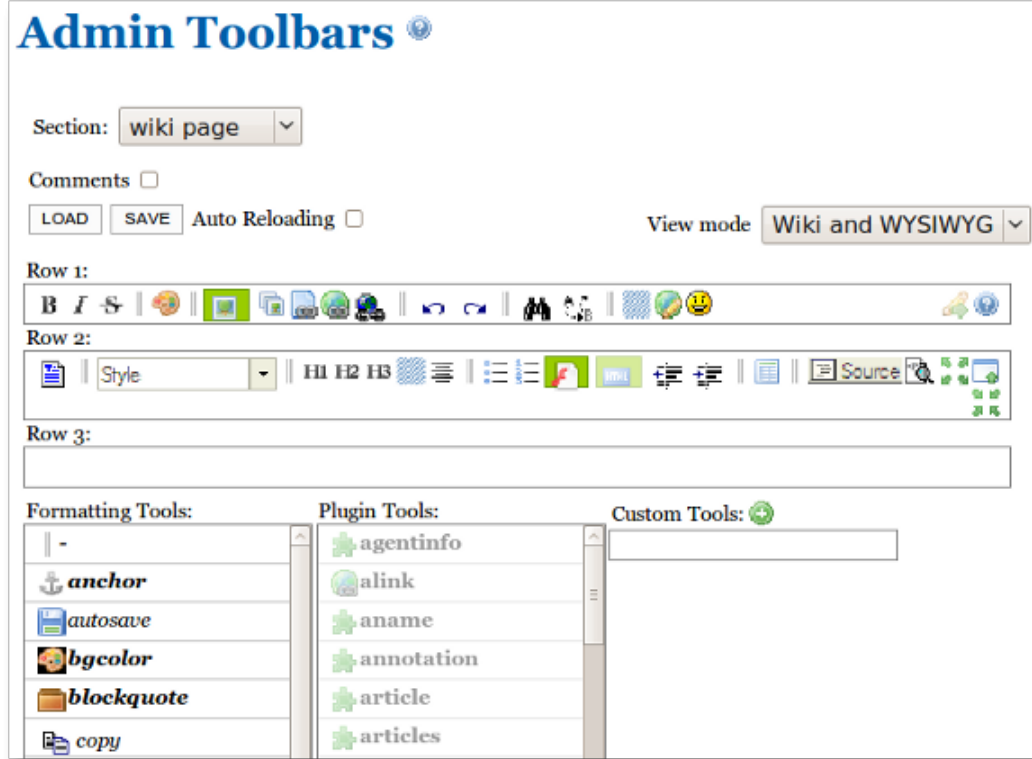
Admin Toolbars

Section: wiki page

Comments

LOAD SAVE Auto Reloading

View mode Wiki and WYSIWYG

Row 1:

B I S

Row 2:

Style

H1 H2 H3

Source

Row 3:

Formatting Tools:

-

anchor

autosave

bgcolor

blockquote

copy

Plugin Tools:

agentinfo

alink

aname

annotation

article

articles

Custom Tools: